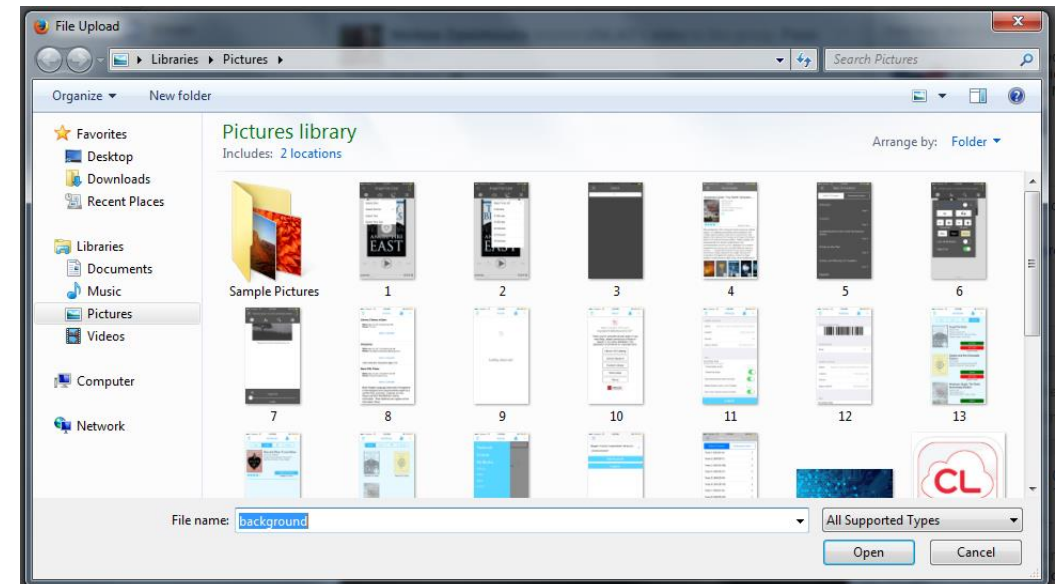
File Upload

Libraries ▸ Pictures ▸

Search Pictures

Organize ▾ New folder

Favorites
Desktop
Downloads
Recent Places

Libraries
Documents
Music
Pictures
Videos

Computer

Network

Pictures library
Includes: 2 locations

Arrange by: Folder ▾

Sample Pictures
1
2
3
4
5
6
7
8
9
10
11
12
13

CL

File name: background

All Supported Types

Open
Cancel